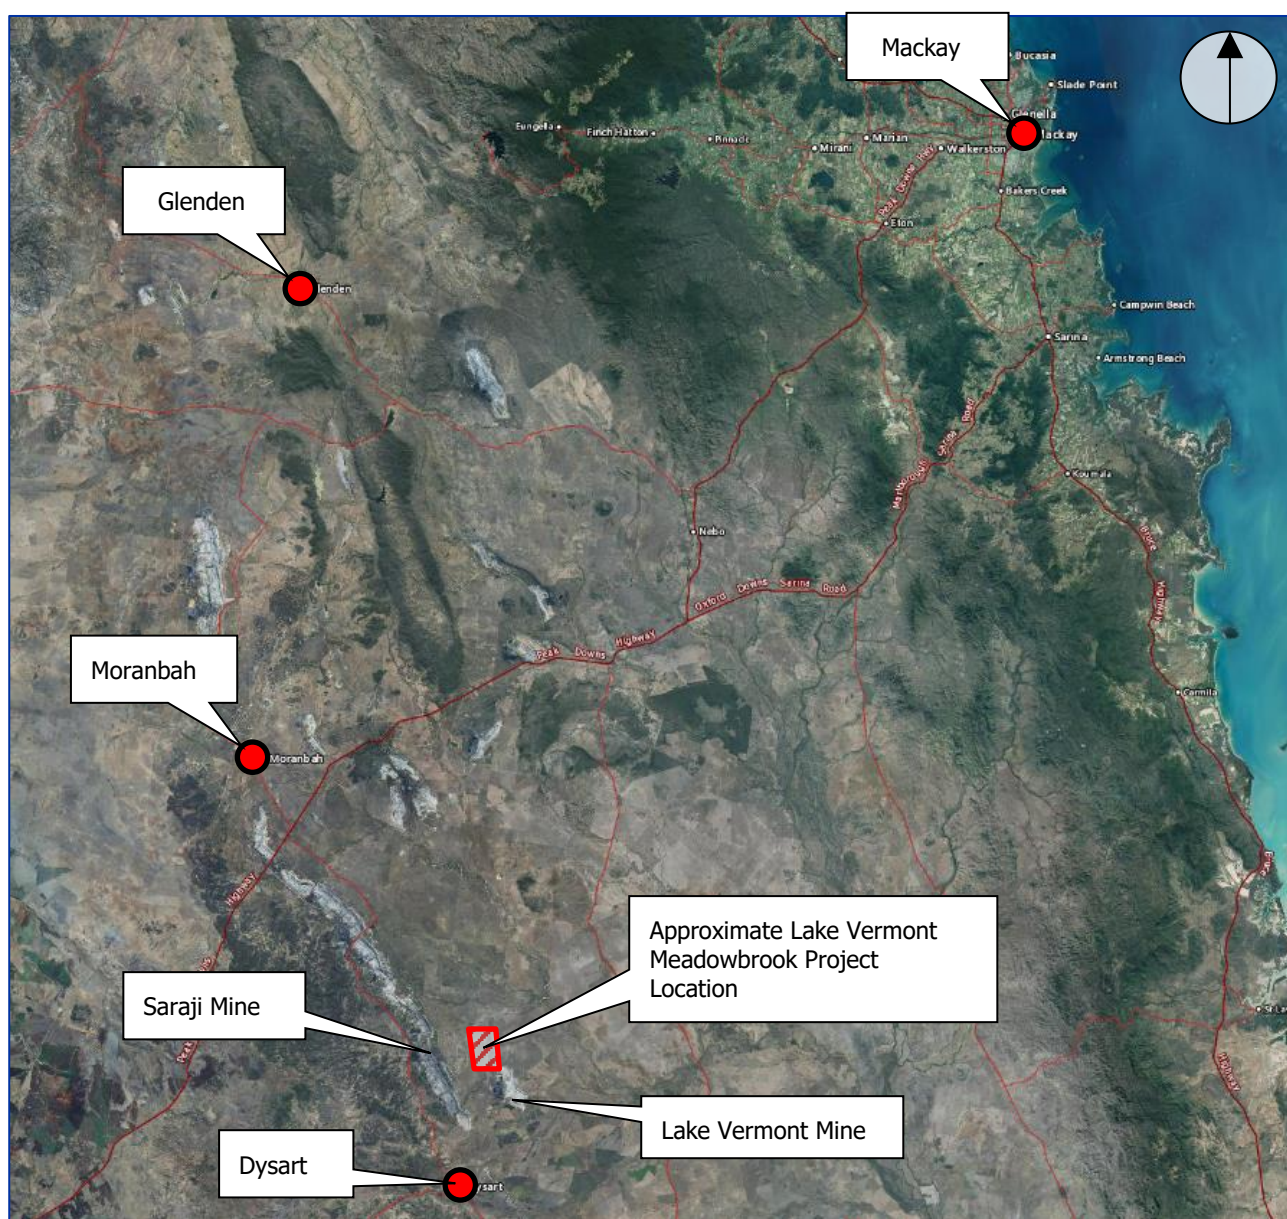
Mackay

Bucasia
Slade Point
Glenella
Mackay
Walkerston
Bakers Creek
Marian
Mirani
Pinnacle
Finch Hatton
Eungella
Peak Downs Hwy
Eton

Glenden

Glenden

Campwin Beach
Sarina
Armstrong Beach
Koumala
Nebo
Marlborough Sarina Road
Bruce Highway
Oxford Downs Sarina Road
Peak Downs Highway
Carmila

Moranbah

Moranbah

Highway
Peak

Approximate Lake Vermont Meadowbrook Project Location

Saraji Mine

Lake Vermont Mine

Dysart

Dysart